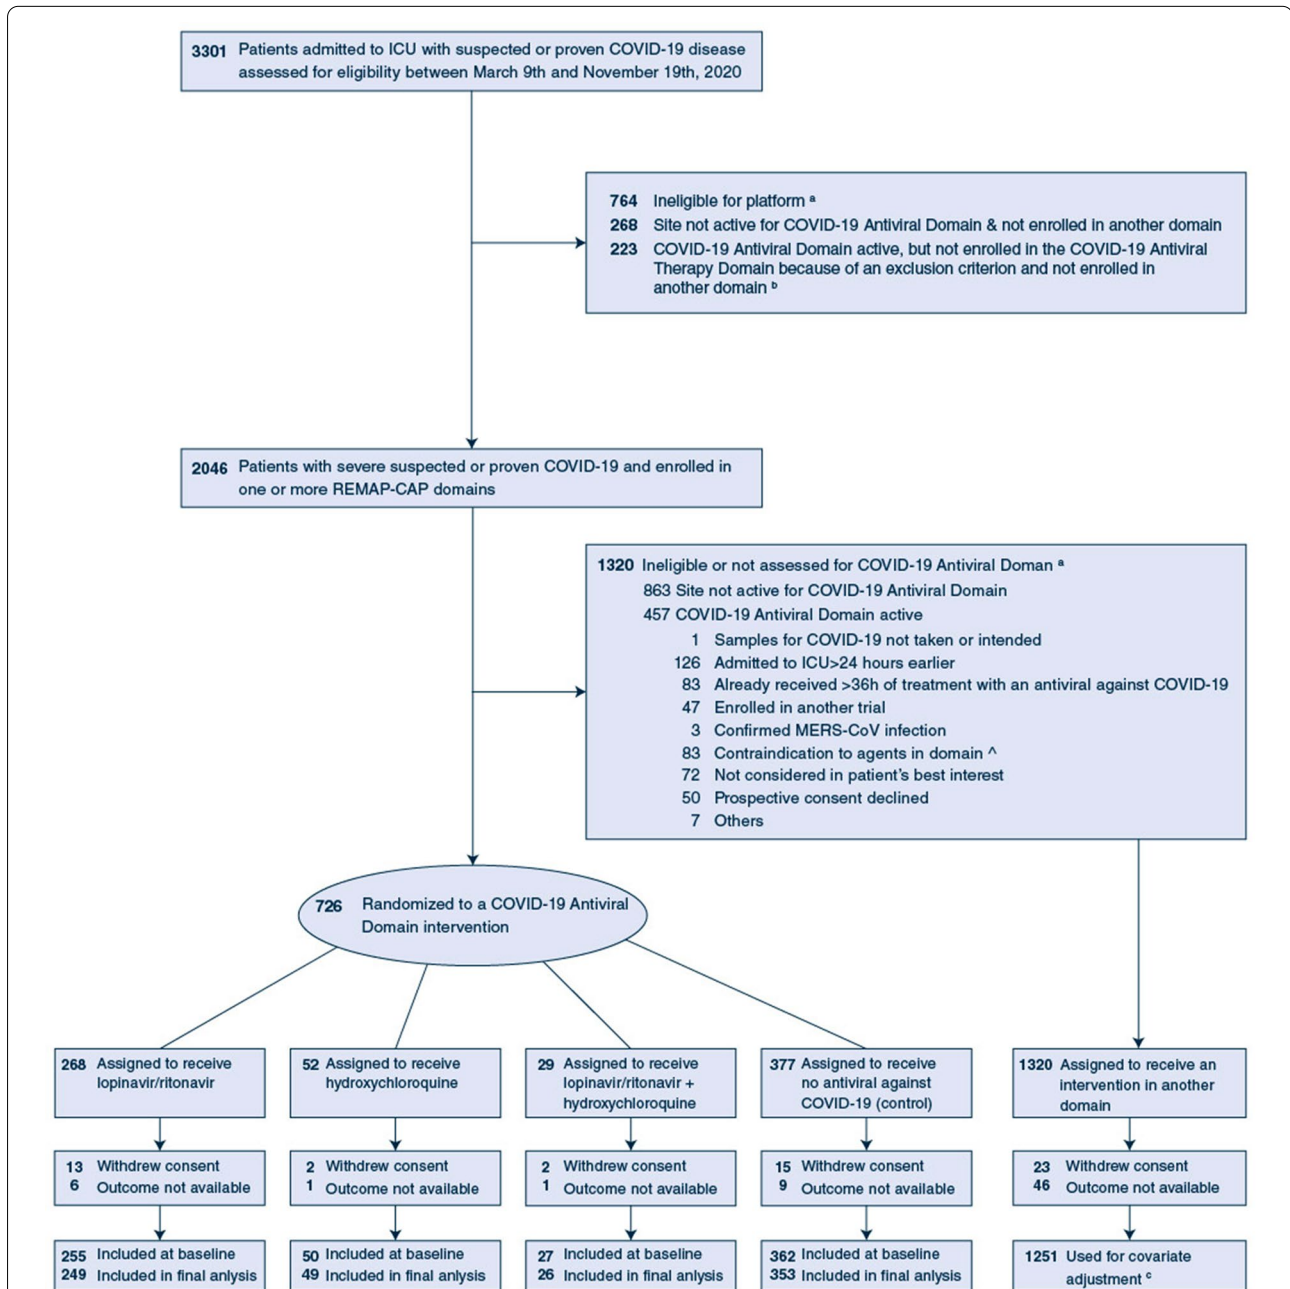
3301 Patients admitted to ICU with suspected or proven COVID-19 disease assessed for eligibility between March 9th and November 19th, 2020

764 Ineligible for platform $^a$
268 Site not active for COVID-19 Antiviral Domain & not enrolled in another domain
223 COVID-19 Antiviral Domain active, but not enrolled in the COVID-19 Antiviral Therapy Domain because of an exclusion criterion and not enrolled in another domain $^b$

2046 Patients with severe suspected or proven COVID-19 and enrolled in one or more REMAP-CAP domains

1320 Ineligible or not assessed for COVID-19 Antiviral Doman $^a$
863 Site not active for COVID-19 Antiviral Domain
457 COVID-19 Antiviral Domain active
1 Samples for COVID-19 not taken or intended
126 Admitted to ICU>24 hours earlier
83 Already received >36h of treatment with an antiviral against COVID-19
47 Enrolled in another trial
3 Confirmed MERS-CoV infection
83 Contraindication to agents in domain ^
72 Not considered in patient's best interest
50 Prospective consent declined
7 Others

726 Randomized to a COVID-19 Antiviral Domain intervention

268 Assigned to receive lopinavir/ritonavir
13 Withdrew consent
6 Outcome not available
255 Included at baseline
249 Included in final anlysis

52 Assigned to receive hydroxychloroquine
2 Withdrew consent
1 Outcome not available
50 Included at baseline
49 Included in final anlysis

29 Assigned to receive lopinavir/ritonavir + hydroxychloroquine
2 Withdrew consent
1 Outcome not available
27 Included at baseline
26 Included in final anlysis

377 Assigned to receive no antiviral against COVID-19 (control)
15 Withdrew consent
9 Outcome not available
362 Included at baseline
353 Included in final anlysis

1320 Assigned to receive an intervention in another domain
23 Withdrew consent
46 Outcome not available
1251 Used for covariate adjustment $^c$